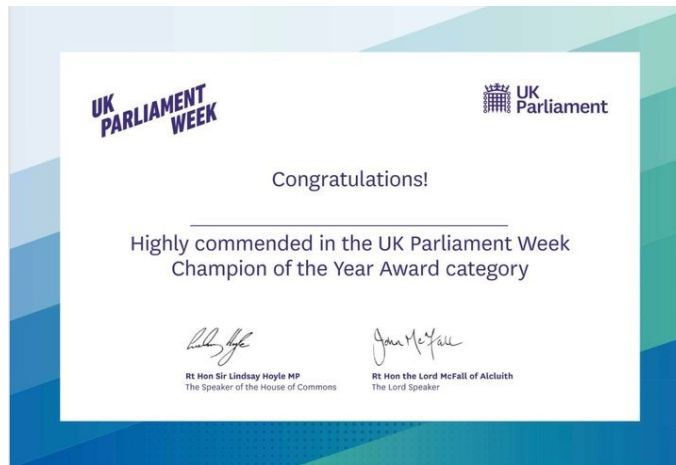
UK PARLIAMENT WEEK

UK Parliament

Congratulations!

Highly commended in the UK Parliament Week Champion of the Year Award category

Lindsay Hoyle

Rt Hon Sir Lindsay Hoyle MP
The Speaker of the House of Commons

John McFall

Rt Hon the Lord McFall of Alcluith
The Lord Speaker